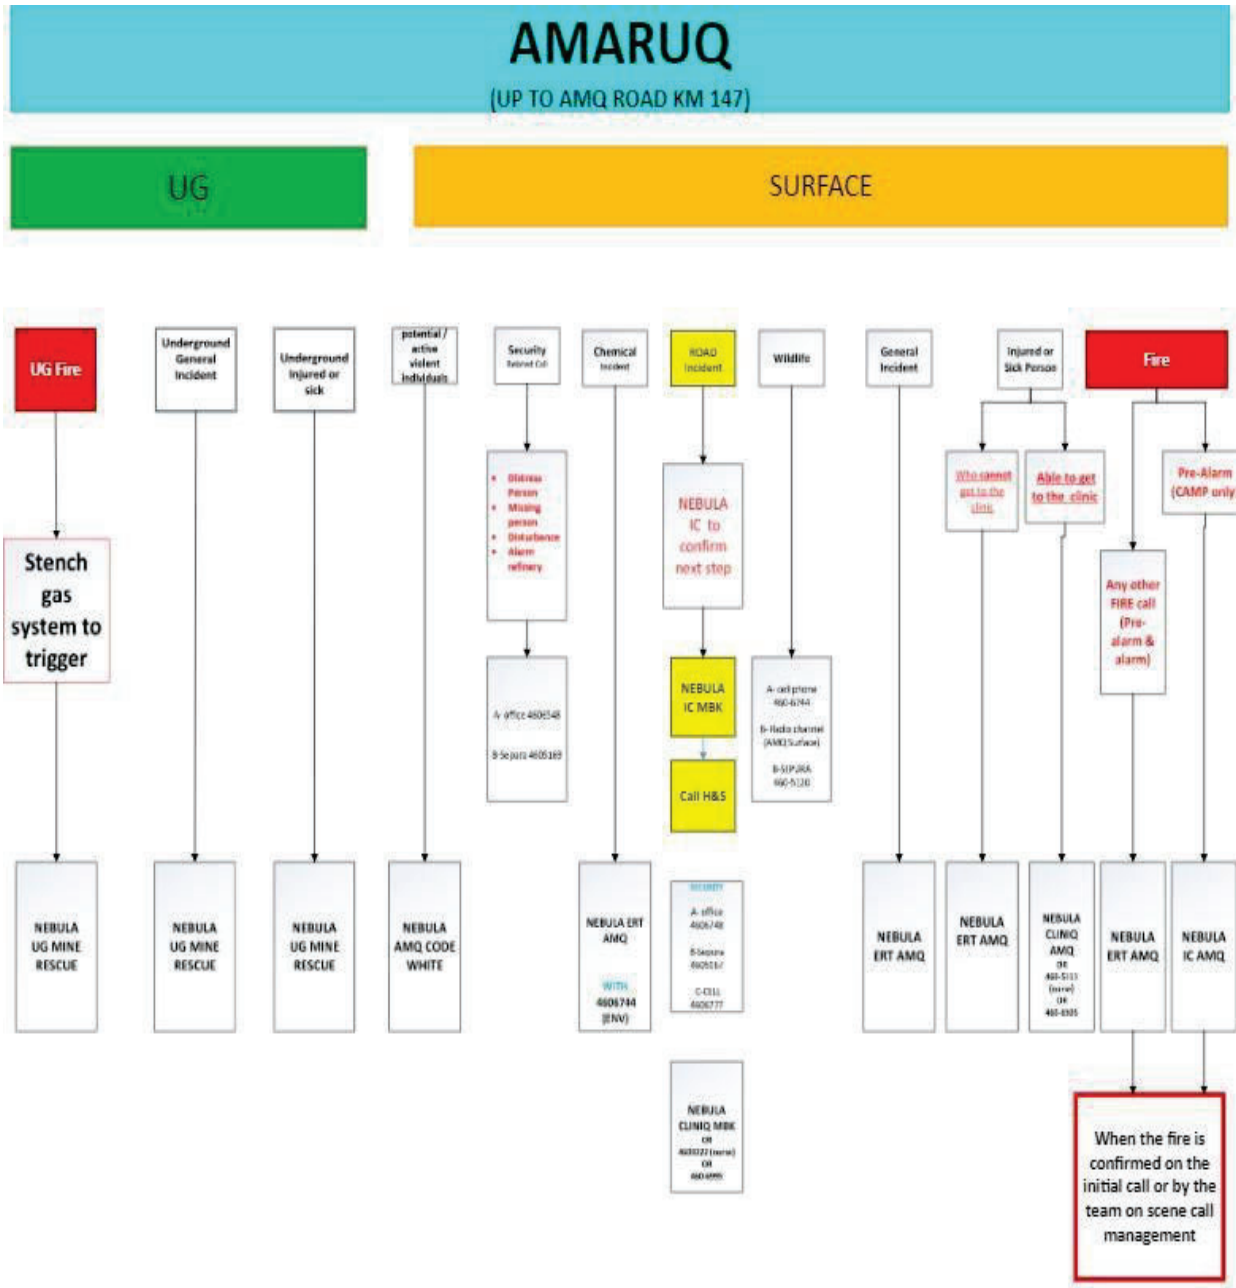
AMARUQ
(UP TO AMQ ROAD KM 147)

UG

SURFACE

UG Fire

Stench gas system to trigger

NEBULA UG MINE RESCUE

Underground General Incident

NEBULA UG MINE RESCUE

Underground Injured or sick

NEBULA UG MINE RESCUE

potential / active violent individuals

NEBULA AMQ CODE WHITE

Security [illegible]

• Distress Person
• Missing person
• Disturbance
• Alarm refinery

A- office 4606548
B-Sejours 4605169

Chemical Incident

NEBULA ERT AMQ
WITH
4606744
(ENV)

ROAD Incident

NEBULA IC to confirm next step

NEBULA IC MBK

Call H&S

SECURITY
A- office 4606748
B-Sejours 460516?
C-CELL 4606777

NEBULA CLINIQ MBK
OR
460022? (nurse)
OR
460 6999

Wildlife

A- cell phone 460-6744
B- Radio channel (AMQ Surface)
B-SIPURA 460-5120

General Incident

NEBULA ERT AMQ

Injured or Sick Person

Who cannot get to the clinic

NEBULA ERT AMQ

Able to get to the clinic

NEBULA CLINIQ AMQ OR 460-5111 (nurse) OR 460-6505

Fire

Any other FIRE call (Pre-alarm & alarm)

NEBULA ERT AMQ

Pre-Alarm (CAMP only

NEBULA IC AMQ

When the fire is confirmed on the initial call or by the team on scene call management